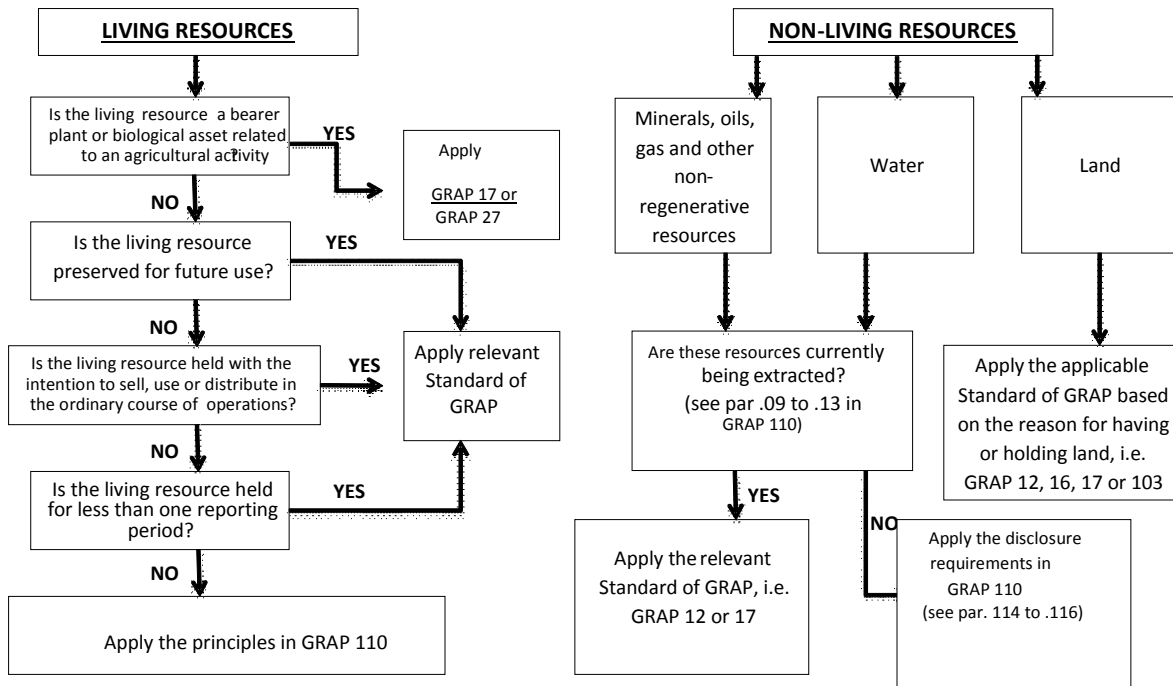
LIVING RESOURCES

Is the living resource a bearer plant or biological asset related to an agricultural activity

YES

Apply

GRAP 17 or GRAP 27

NO

Is the living resource preserved for future use?

YES

NO

Is the living resource held with the intention to sell, use or distribute in the ordinary course of operations?

YES

Apply relevant Standard of GRAP

NO

Is the living resource held for less than one reporting period?

YES

NO

Apply the principles in GRAP 110

NON-LIVING RESOURCES

Minerals, oils, gas and other non-regenerative resources

Water

Land

Are these resources currently being extracted? (see par .09 to .13 in GRAP 110)

Apply the applicable Standard of GRAP based on the reason for having or holding land, i.e. GRAP 12, 16, 17 or 103

YES

NO

Apply the relevant Standard of GRAP, i.e. GRAP 12 or 17

Apply the disclosure requirements in GRAP 110 (see par. 114 to .116)